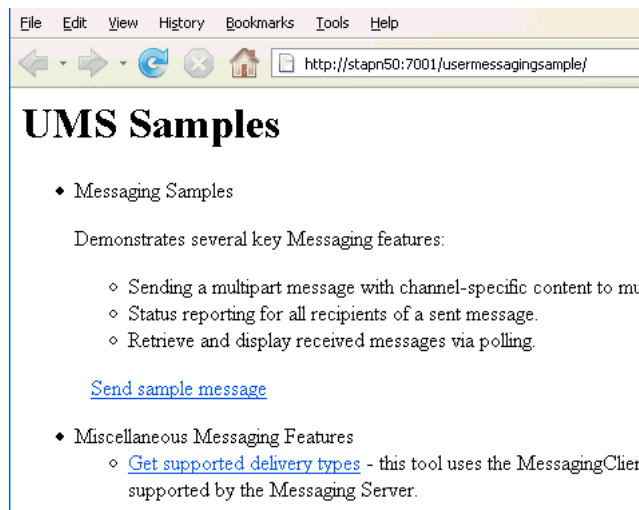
File Edit View History Bookmarks Tools Help

http://stapn50:7001/usermessagingsample/

# UMS Samples

- Messaging Samples

Demonstrates several key Messaging features:

- Sending a multipart message with channel-specific content to mu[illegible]
- Status reporting for all recipients of a sent message.
- Retrieve and display received messages via polling.

Send sample message

- Miscellaneous Messaging Features
- Get supported delivery types - this tool uses the MessagingClie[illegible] supported by the Messaging Server.